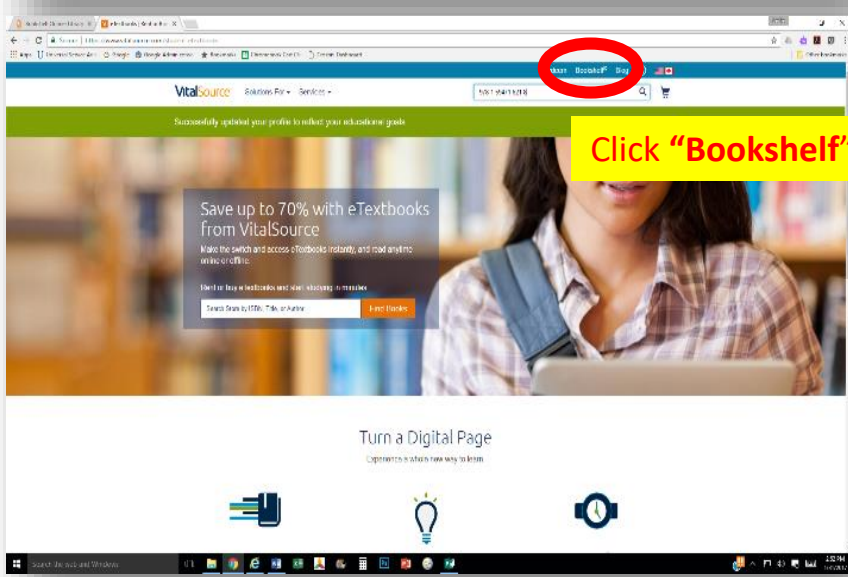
Bookshelf Blog

VitalSource Solutions For ▾ Services ▾

Successfully updated your profile to reflect your educational goals

Click "Bookshelf"

Save up to 70% with eTextbooks from VitalSource

Make the switch and access eTextbooks instantly, and read anytime online or offline.

Rent or buy eTextbooks and start studying in minutes

Search Books by ISBN, Title, or Author

Find Books

Turn a Digital Page

Experience a whole new way to learn

Search the web and Windows